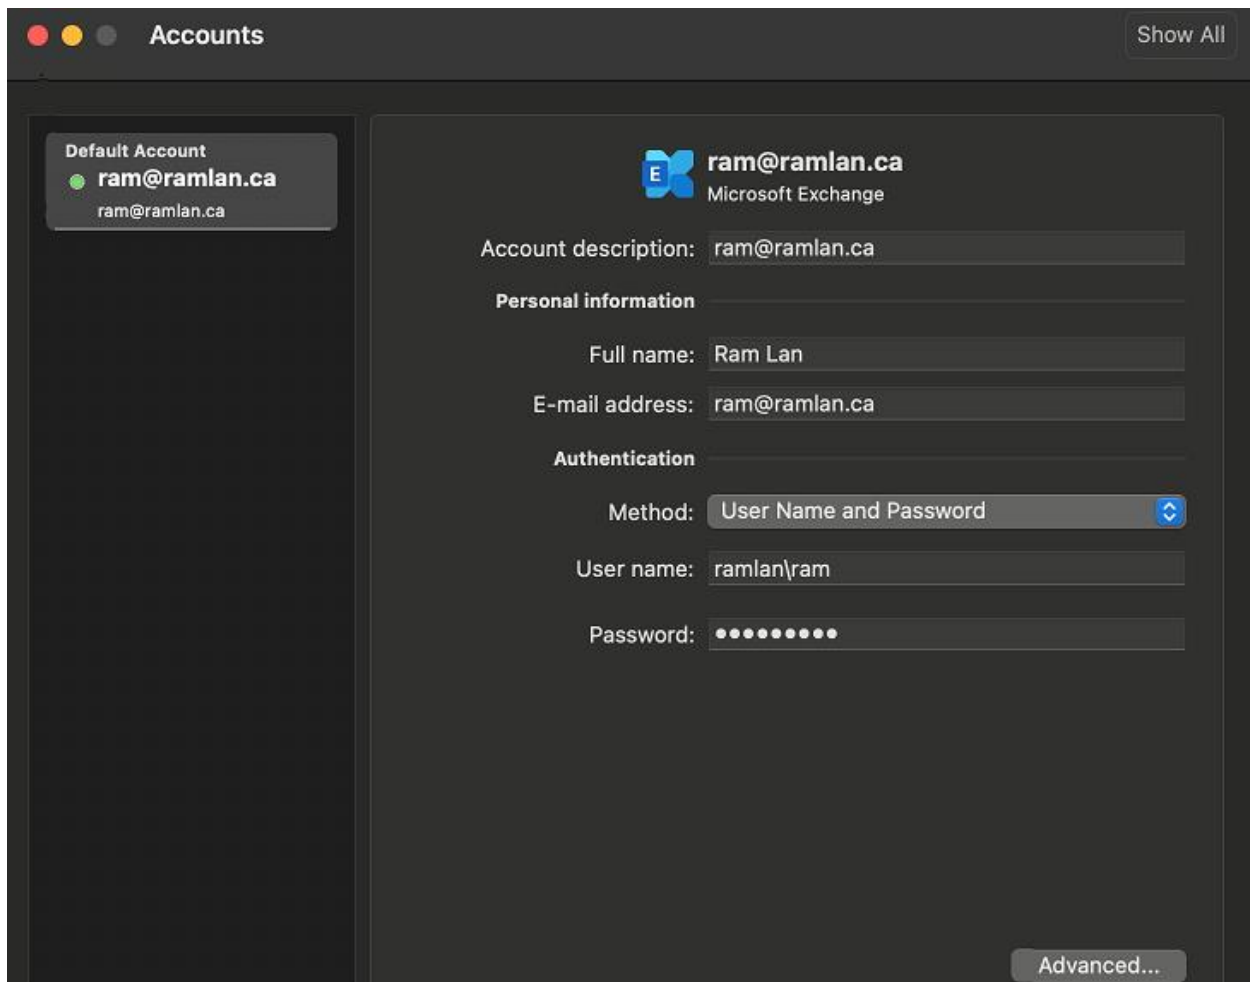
Accounts

Show All

Default Account
ram@ramlan.ca
ram@ramlan.ca

E

ram@ramlan.ca
Microsoft Exchange

Account description: ram@ramlan.ca

Personal information

Full name: Ram Lan

E-mail address: ram@ramlan.ca

Authentication

Method: User Name and Password

User name: ramlan\ram

Password: ••••••••••

Advanced...